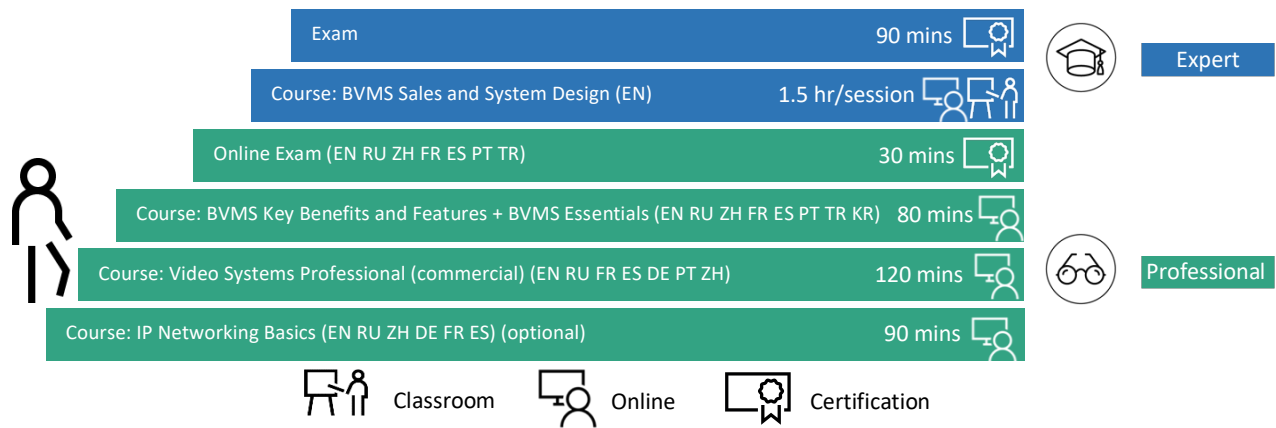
Exam 90 mins

Expert

Course: BVMS Sales and System Design (EN) 1.5 hr/session

Online Exam (EN RU ZH FR ES PT TR) 30 mins

Course: BVMS Key Benefits and Features + BVMS Essentials (EN RU ZH FR ES PT TR KR) 80 mins

Course: Video Systems Professional (commercial) (EN RU FR ES DE PT ZH) 120 mins

Professional

Course: IP Networking Basics (EN RU ZH DE FR ES) (optional) 90 mins

Classroom Online Certification